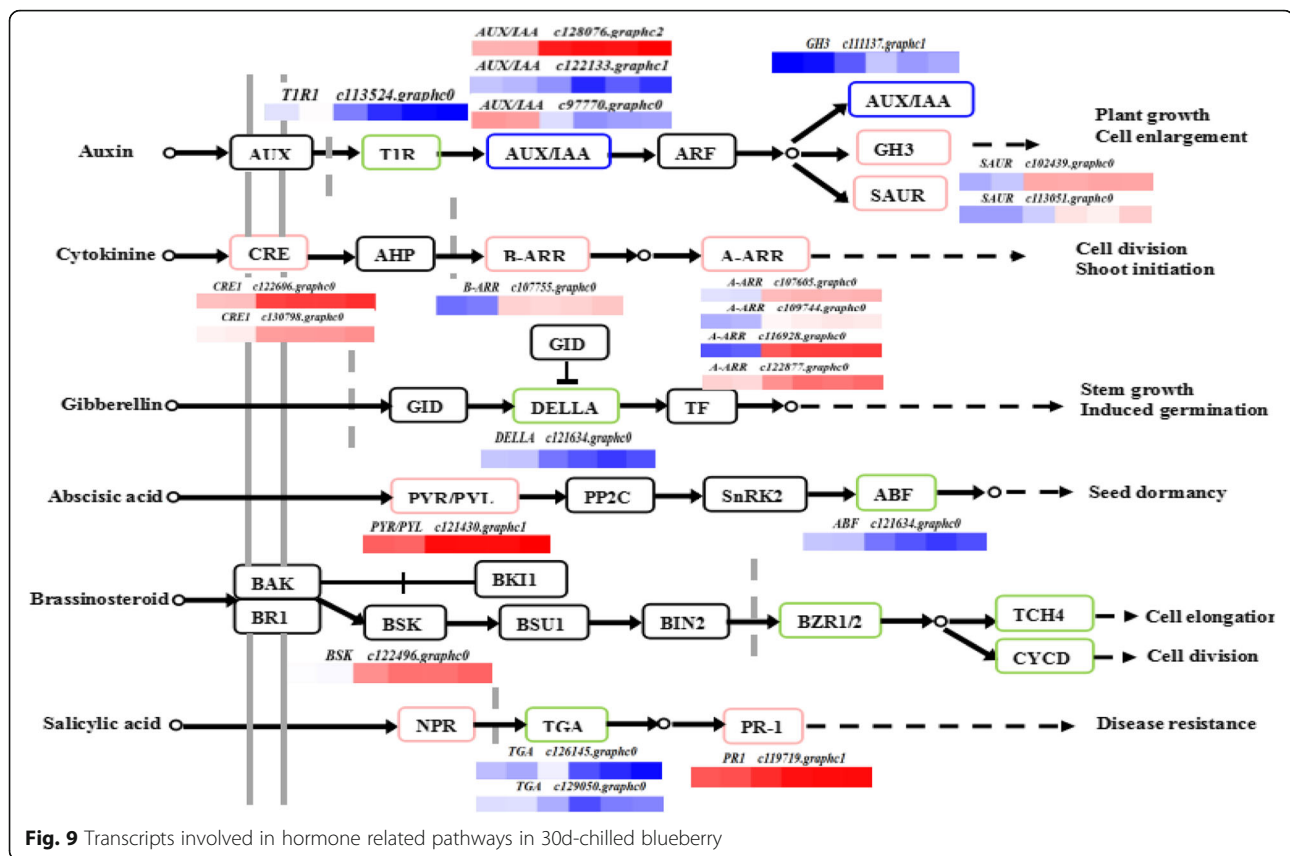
AUX/IAA c128076.graphc2
AUX/IAA c122133.graphc1
AUX/IAA c97770.graphc0
GH3 c111137.graphc1
T1R1 c113524.graphc0

Auxin AUX T1R AUX/IAA ARF AUX/IAA GH3 SAUR Plant growth Cell enlargement

SAUR c102439.graphc0
SAUR c113051.graphc0

Cytokinine CRE AHP B-ARR A-ARR Cell division Shoot initiation

CRE1 c122606.graphc0
CRE1 c130798.graphc0
B-ARR c107755.graphc0
A-ARR c107605.graphc0
A-ARR c109744.graphc0
A-ARR c116928.graphc0
A-ARR c122877.graphc0

GID

Gibberellin GID DELLA TF Stem growth Induced germination

DELLA c121634.graphc0

Abscisic acid PYR/PYL PP2C SnRK2 ABF Seed dormancy

PYR/PYL c121430.graphc1
ABF c121634.graphc0

BAK BKI1
Brassinosteroid BR1 BSK BSU1 BIN2 BZR1/2 TCH4 Cell elongatior
CYCD Cell division

BSK c122496.graphc0

Salicylic acid NPR TGA PR-1 Disease resistance

TGA c126145.graphc0
TGA c129050.graphc0
PR1 c119719.graphc1

Fig. 9 Transcripts involved in hormone related pathways in 30d-chilled blueberry